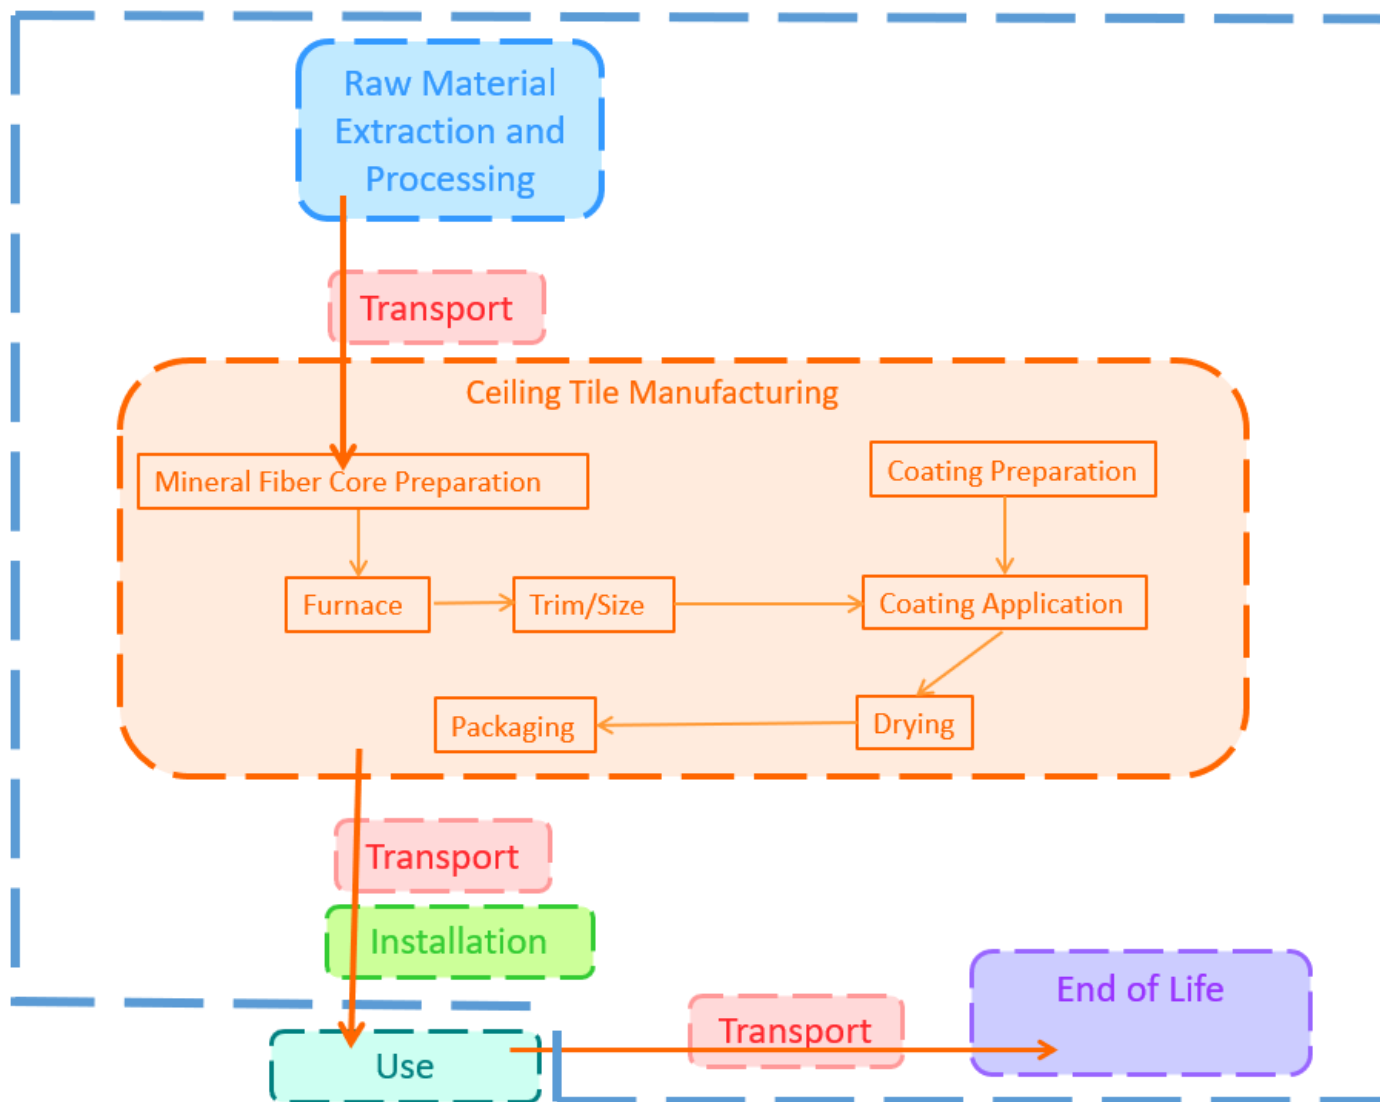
Raw Material Extraction and Processing

Transport

Ceiling Tile Manufacturing

Mineral Fiber Core Preparation

Coating Preparation

Furnace

Trim/Size

Coating Application

Packaging

Drying

Transport

Installation

End of Life

Transport

Use